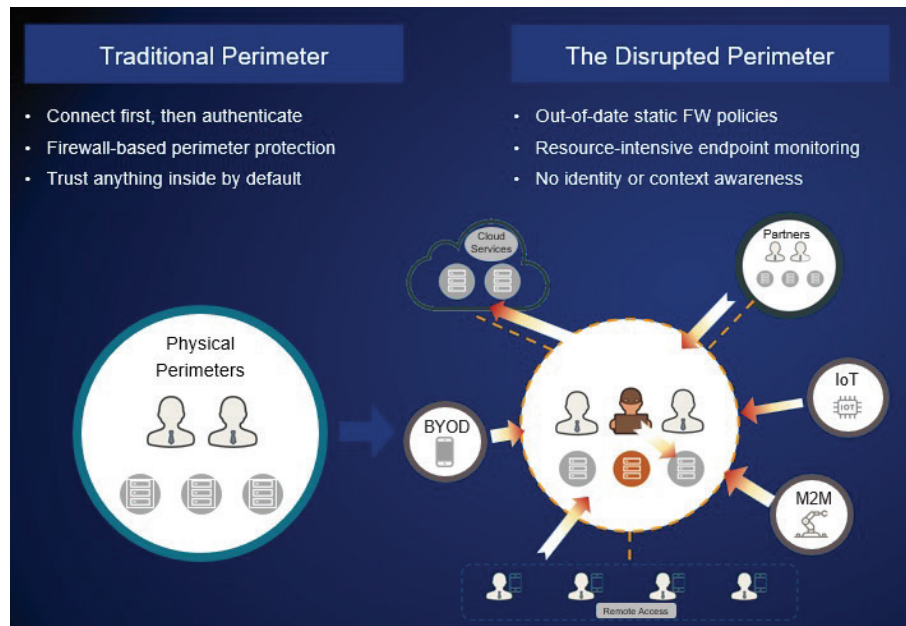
Traditional Perimeter

- Connect first, then authenticate
- Firewall-based perimeter protection
- Trust anything inside by default

The Disrupted Perimeter

- Out-of-date static FW policies
- Resource-intensive endpoint monitoring
- No identity or context awareness

Physical Perimeters

Cloud Services

Partners

IoT

IOT

BYOD

M2M

Remote Access